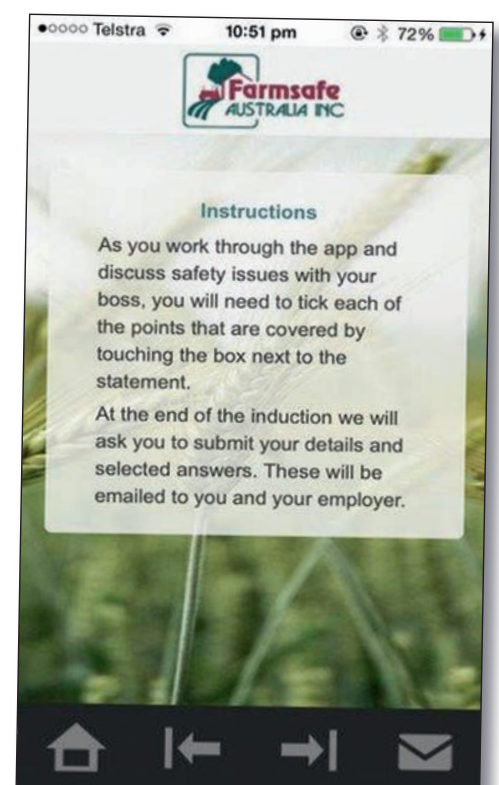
●○○○○ Telstra 10:51 pm 72%

Farmsafe AUSTRALIA INC

Instructions

As you work through the app and discuss safety issues with your boss, you will need to tick each of the points that are covered by touching the box next to the statement.

At the end of the induction we will ask you to submit your details and selected answers. These will be emailed to you and your employer.